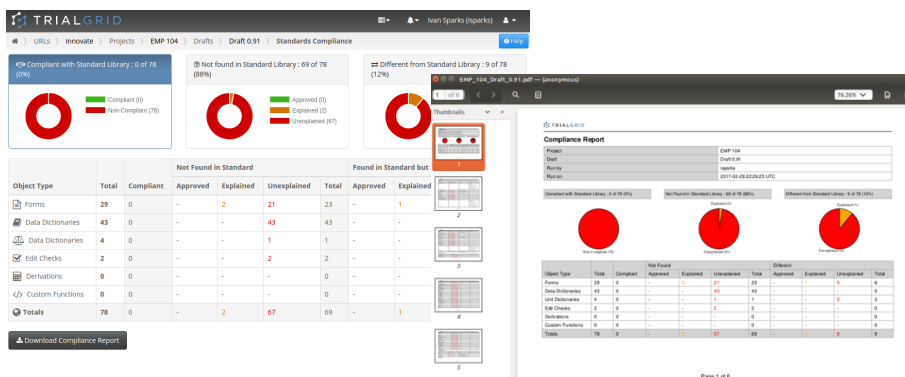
TRIALGRID

Ivan Sparks (isparks)

URLs | innovate | Projects | EMP 104 | Drafts | Draft 0.91 | Standards Compliance

Help

Compliant with Standard Library : 0 of 78 (0%)

Compliant (0)
Non-Compliant (78)

Not found in Standard Library : 69 of 78 (88%)

Approved (0)
Explained (2)
Unexplained (67)

Different from Standard Library : 9 of 78 (12%)

| Object Type | Total | Compliant | Not Found in Standard Approved | Explained | Unexplained | Total | Found in Standard but Approved | Explained |
|---|---|---|---|---|---|---|---|---|
| Forms | 29 | 0 | - | 2 | 21 | 23 | - | 1 |
| Data Dictionaries | 43 | 0 | - | - | 43 | 43 | - | - |
| Data Dictionaries | 4 | 0 | - | - | 1 | 1 | - | - |
| Edit Checks | 2 | 0 | - | - | 2 | 2 | - | - |
| Derivations | 0 | 0 | - | - | - | - | - | - |
| Custom Functions | 0 | 0 | - | - | - | 0 | - | - |
| Totals | 78 | 0 | - | 2 | 67 | 69 | - | 1 |

Download Compliance Report

EMP_104_Draft_0.91.pdf — (anonymous)

1 of 6

76.26%

Thumbnails

1
2
3
4
5

TRIALGRID

Compliance Report

| Project | EMP 104 |
|---|---|
| Draft | Draft 0.91 |
| Run by | isparks |
| Run on | 2017-02-28 22:26:25 UTC |

Compliant with Standard Library : 0 of 78 (0%)

Not Found in Standard Library : 69 of 78 (88%)

Different from Standard Library : 9 of 78 (12%)

Non-Compliant (78)

Explained (2)

Unexplained (67)

Explained (1)

Unexplained (8)

| Object Type | Total | Compliant | Not Found Approved | Explained | Unexplained | Total | Different Approved | Explained | Unexplained | Total |
|---|---|---|---|---|---|---|---|---|---|---|
| Forms | 29 | 0 | - | 2 | 21 | 23 | - | 1 | 5 | 6 |
| Data Dictionaries | 43 | 0 | - | - | 43 | 43 | - | - | - | 0 |
| Unit Dictionaries | 4 | 0 | - | - | 1 | 1 | - | - | 3 | 3 |
| Edit Checks | 2 | 0 | - | - | 2 | 2 | - | - | - | 0 |
| Derivations | 0 | 0 | - | - | - | 0 | - | - | - | 0 |
| Custom Functions | 0 | 0 | - | - | - | 0 | - | - | - | 0 |
| Totals | 78 | 0 | - | 2 | 67 | 69 | - | 1 | 8 | 9 |

Page 1 of 6